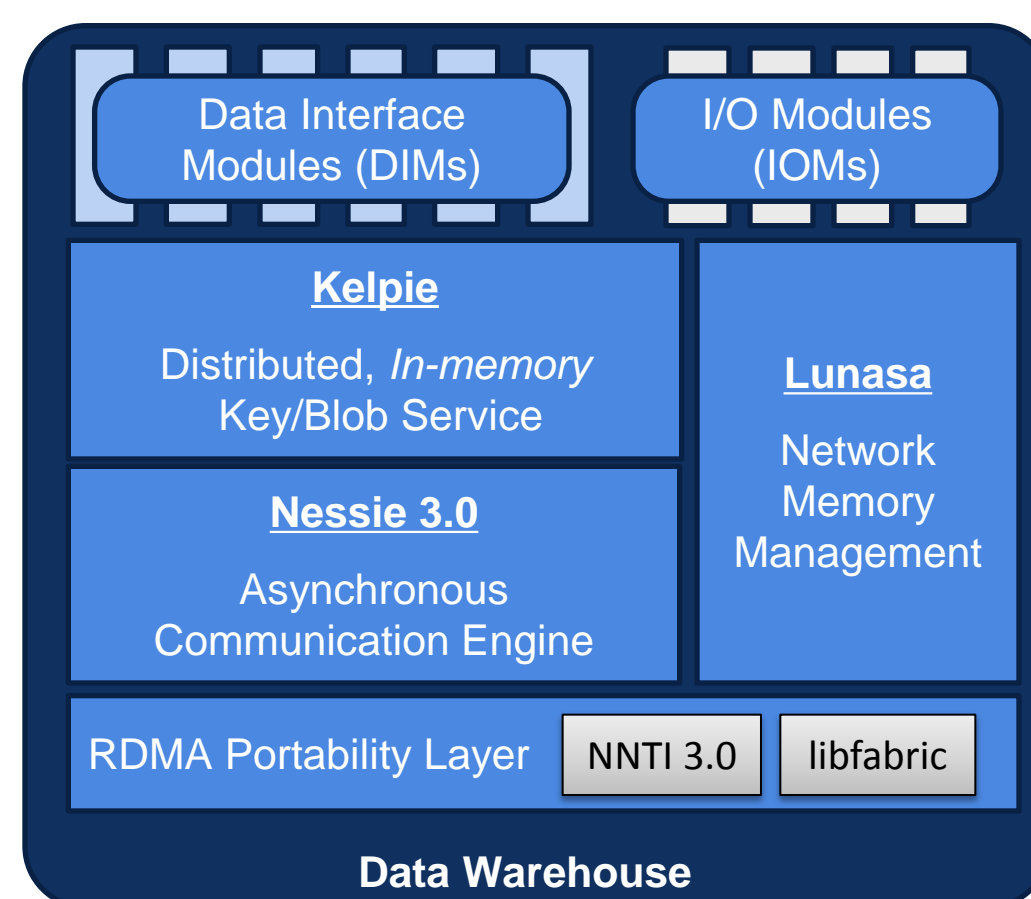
Data Interface Modules (DIMs)

I/O Modules (IOMs)

Kelpie

Distributed, In-memory Key/Blob Service

Lunasa

Network Memory Management

Nessie 3.0

Asynchronous Communication Engine

RDMA Portability Layer

NNTI 3.0

libfabric

Data Warehouse